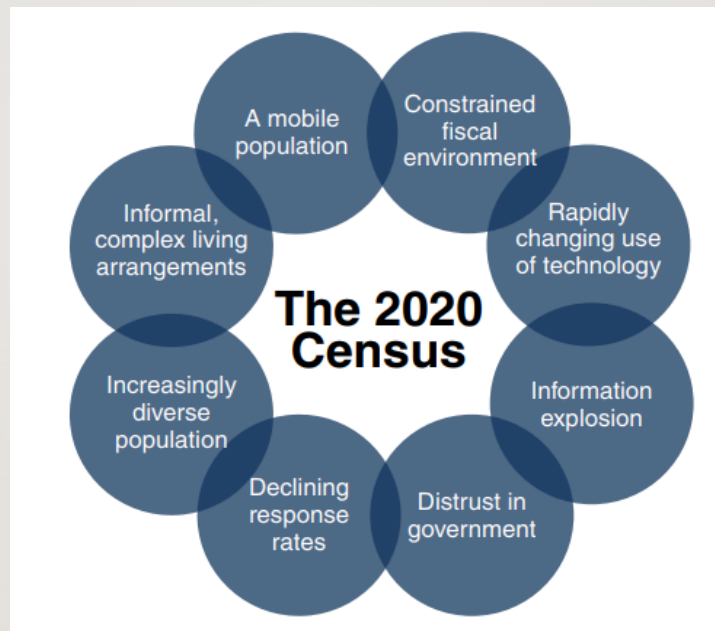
The 2020 Census

A mobile population

Constrained fiscal environment

Rapidly changing use of technology

Information explosion

Distrust in government

Declining response rates

Increasingly diverse population

Informal, complex living arrangements